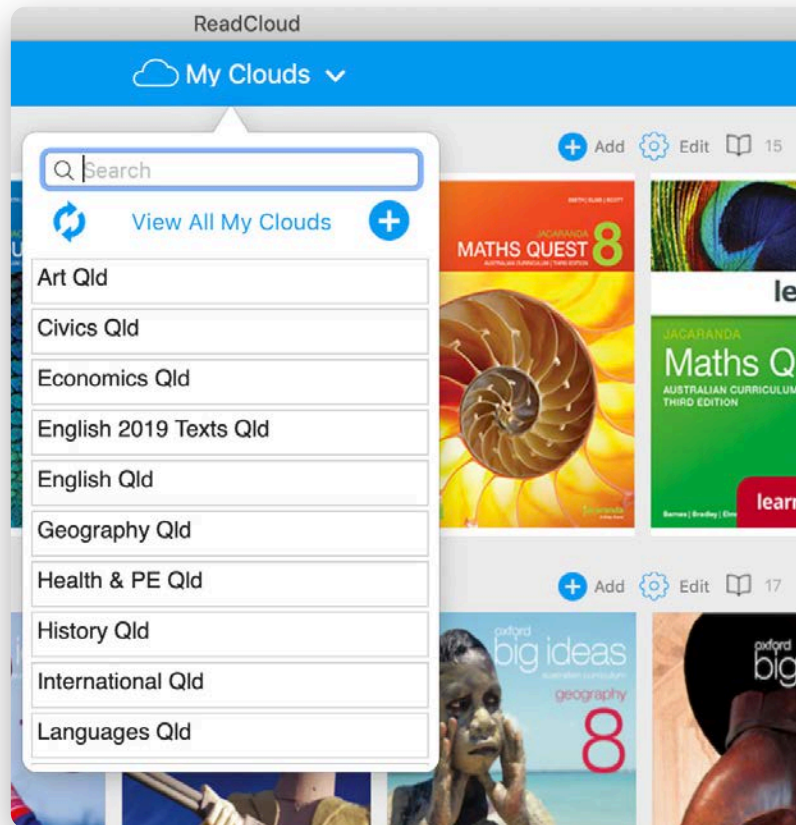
ReadCloud

My Clouds

Search

View All My Clouds

Art Qld

Civics Qld

Economics Qld

English 2019 Texts Qld

English Qld

Geography Qld

Health & PE Qld

History Qld

International Qld

Languages Qld

Add Edit 15

JACARANDA
MATHS QUEST 8
AUSTRALIAN CURRICULUM | THIRD EDITION

le

JACARANDA
Maths Q
AUSTRALIAN CURRICULUM
THIRD EDITION

learn

Add Edit 17

oxford
big ideas
australian curriculum
geography
8

oxford
big